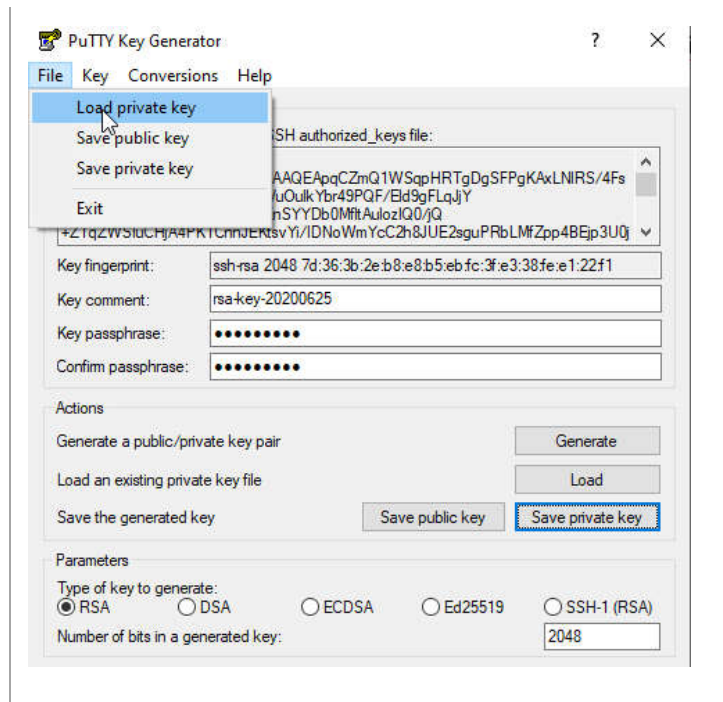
PuTTY Key Generator ? ×

File Key Conversions Help

Load private key
Save public key
Save private key
Exit

SSH authorized_keys file:

AAQEApqCZmQ1WSqpHRTgDgSFPgKAxLNIRS/4Fs
/uOulkYbr49PQF/Eld9gFLqJjY
nSYYDb0MfltAulozIQ0/jQ
+Z1qZWSluCHjA4PKTChhJERtsvYi/lDNoWmYcC2h8JUE2sguPRbLMfZpp4BEjp3U0j

Key fingerprint: ssh-rsa 2048 7d:36:3b:2e:b8:e8:b5:eb:fc:3f:e3:38:fe:e1:22:f1

Key comment: rsa-key-20200625

Key passphrase: •••••••••

Confirm passphrase: •••••••••

Actions

Generate a public/private key pair Generate

Load an existing private key file Load

Save the generated key Save public key Save private key

Parameters

Type of key to generate:
RSA DSA ECDSA Ed25519 SSH-1 (RSA)

Number of bits in a generated key: 2048